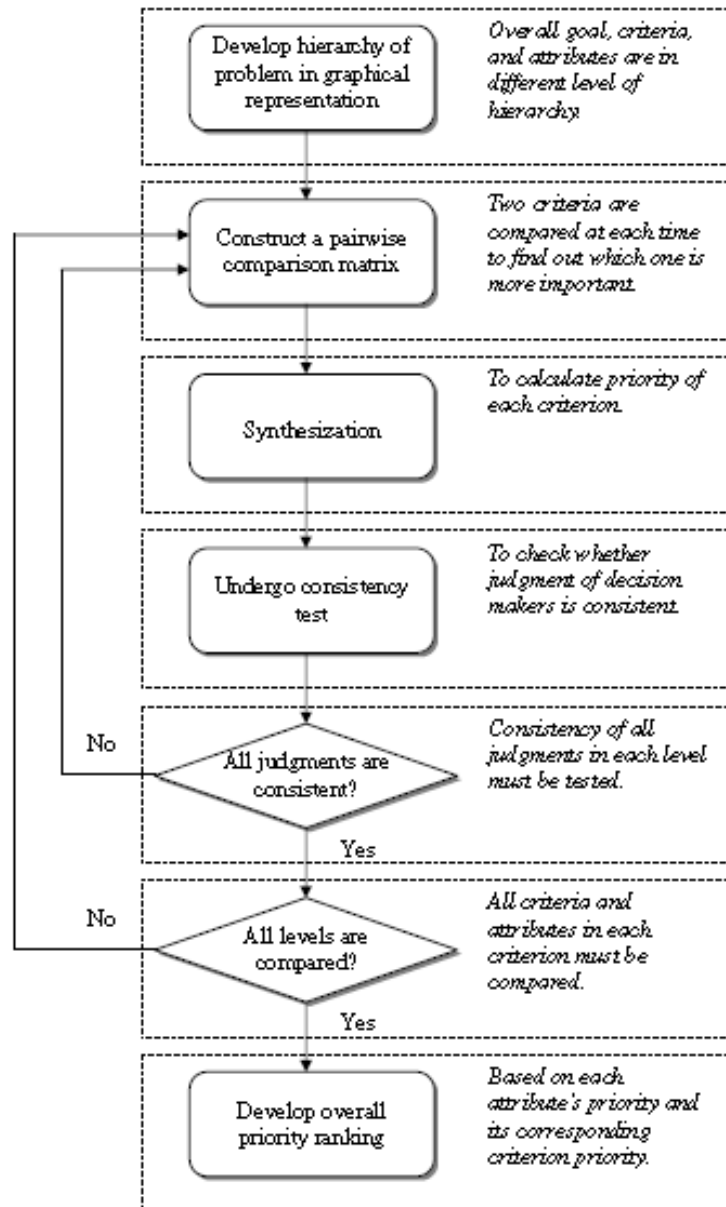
Develop hierarchy of problem in graphical representation

Overall goal, criteria, and attributes are in different level of hierarchy.

Construct a pairwise comparison matrix

Two criteria are compared at each time to find out which one is more important.

Synthesization

To calculate priority of each criterion.

Undergo consistency test

To check whether judgment of decision makers is consistent.

No

All judgments are consistent?

Consistency of all judgments in each level must be tested.

Yes

No

All levels are compared?

All criteria and attributes in each criterion must be compared.

Yes

Develop overall priority ranking

Based on each attribute's priority and its corresponding criterion priority.